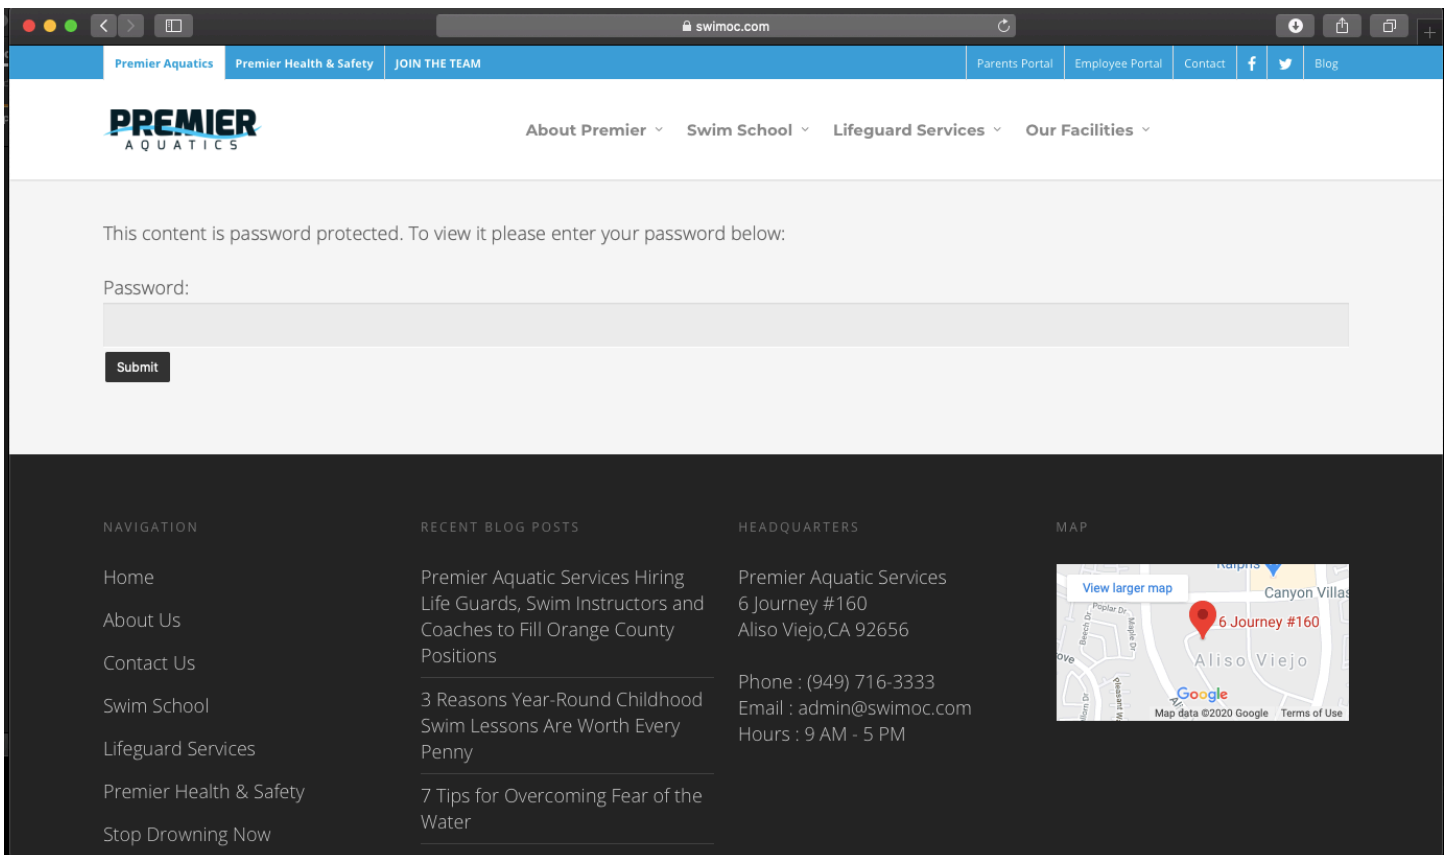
swimoc.com

Premier Aquatics | Premier Health & Safety | JOIN THE TEAM

Parents Portal | Employee Portal | Contact | Blog

PREMIER AQUATICS

About Premier | Swim School | Lifeguard Services | Our Facilities

This content is password protected. To view it please enter your password below:

Password:

Submit

NAVIGATION

Home

About Us

Contact Us

Swim School

Lifeguard Services

Premier Health & Safety

Stop Drowning Now

RECENT BLOG POSTS

Premier Aquatic Services Hiring Life Guards, Swim Instructors and Coaches to Fill Orange County Positions

3 Reasons Year-Round Childhood Swim Lessons Are Worth Every Penny

7 Tips for Overcoming Fear of the Water

HEADQUARTERS

Premier Aquatic Services
6 Journey #160
Aliso Viejo,CA 92656

Phone : (949) 716-3333
Email : admin@swimoc.com
Hours : 9 AM - 5 PM

MAP

View larger map

Ralphs

Canyon Villas

Poplar Dr

Beech Dr

Maple Dr

6 Journey #160

Aliso Viejo

Pleasant Way

Google

Map data ©2020 Google Terms of Use